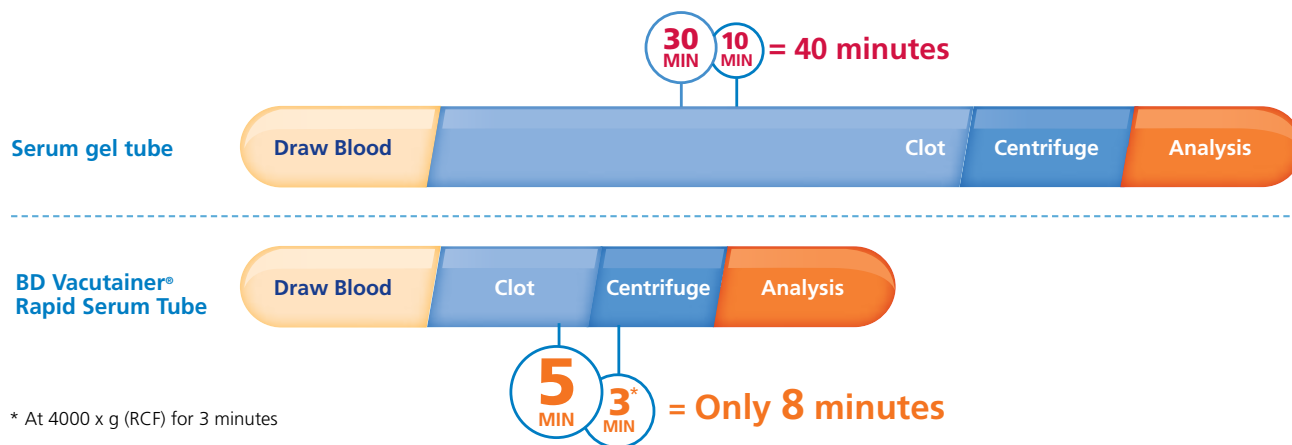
30 MIN 10 MIN = 40 minutes

Serum gel tube

Draw Blood

Clot

Centrifuge

Analysis

BD Vacutainer® Rapid Serum Tube

Draw Blood

Clot

Centrifuge

Analysis

5 MIN 3* MIN = Only 8 minutes

* At 4000 x g (RCF) for 3 minutes